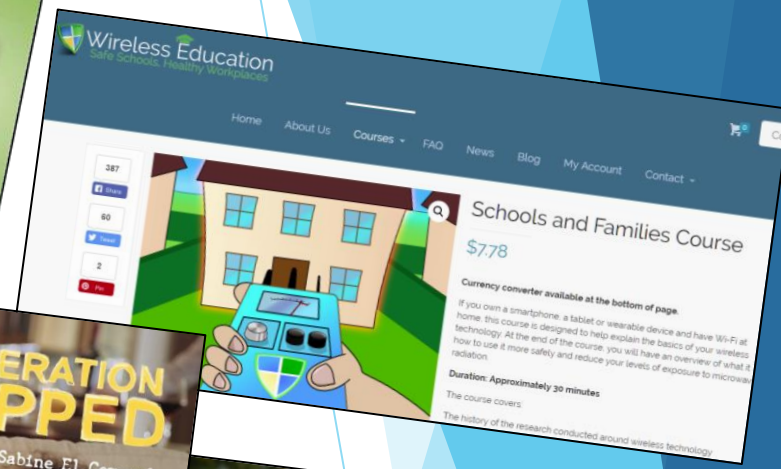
Wireless Education
Safe Schools, Healthy Workplaces

Home About Us Courses FAQ News Blog My Account Contact

387
Share
60
Tweet
2
Pin

Schools and Families Course
$7.78

Currency converter available at the bottom of page.

If you own a smartphone, a tablet or wearable device and have Wi-Fi at home, this course is designed to help explain the basics of your wireless technology. At the end of the course, you will have an overview of what it is, how to use it more safely and reduce your levels of exposure to microwave radiation.

Duration: Approximately 30 minutes

The course covers:

The history of the research conducted around wireless technology

ERATION
PPED
Sabine El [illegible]